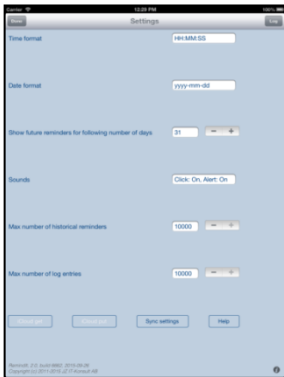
Carrier
12:29 PM
100%

Done
Settings
Log

Time format
HH:MM:SS

Date format
yyyy-mm-dd

Show future reminders for following number of days
31
−
+

Sounds
Click: On, Alert: On

Max number of historical reminders
10000
−
+

Max number of log entries
10000
−
+

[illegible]
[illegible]
Sync settings
Help

RemindK 2.0, build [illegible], 2019-09-26
Copyright (c) 2011-2019, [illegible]